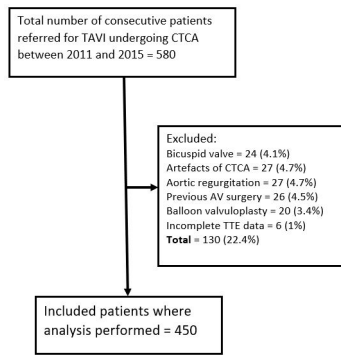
Total number of consecutive patients referred for TAVI undergoing CTCA between 2011 and 2015 = 580

Excluded:
Bicuspid valve = 24 (4.1%)
Artefacts of CTCA = 27 (4.7%)
Aortic regurgitation = 27 (4.7%)
Previous AV surgery = 26 (4.5%)
Balloon valvuloplasty = 20 (3.4%)
Incomplete TTE data = 6 (1%)
**Total** = 130 (22.4%)

Included patients where analysis performed = 450